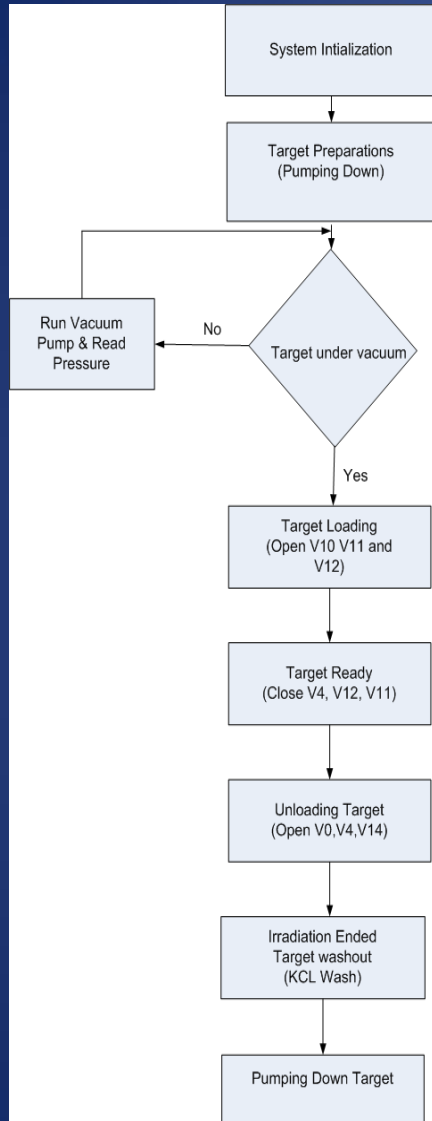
System Intialization

Target Preparations (Pumping Down)

Run Vacuum Pump & Read Pressure

No

Target under vacuum

Yes

Target Loading (Open V10 V11 and V12)

Target Ready (Close V4, V12, V11)

Unloading Target (Open V0,V4,V14)

Irradiation Ended Target washout (KCL Wash)

Pumping Down Target